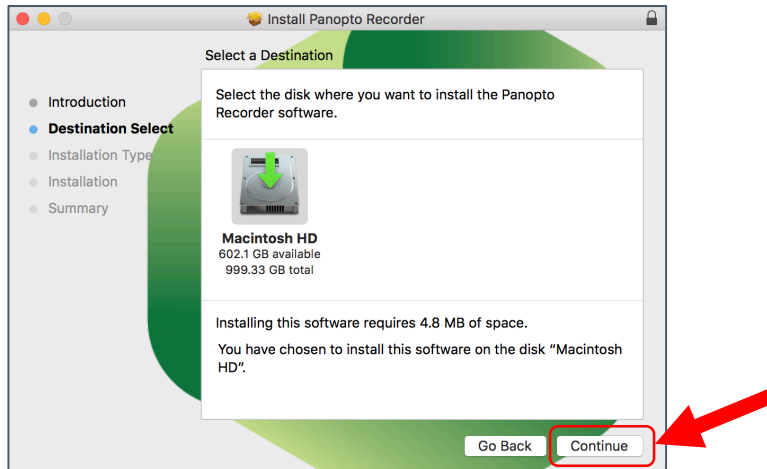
Install Panopto Recorder

Select a Destination

Introduction
Destination Select
Installation Type
Installation
Summary

Select the disk where you want to install the Panopto Recorder software.

Macintosh HD
602.1 GB available
999.33 GB total

Installing this software requires 4.8 MB of space.

You have chosen to install this software on the disk "Macintosh HD".

Go Back
Continue